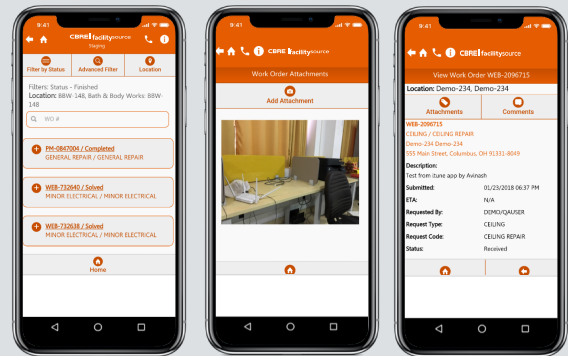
9:41

CBRE | facilitysource
Nagesy

Filter by Status
Advanced Filter
Location

Filters: Status - Finished
Location: BBW-148, Bath & Body Works: BBW-148

WO #

PM-0847004 / Completed
GENERAL REPAIR / GENERAL REPAIR

WEB-732640 / Solved
MINOR ELECTRICAL / MINOR ELECTRICAL

WEB-732638 / Solved
MINOR ELECTRICAL / MINOR ELECTRICAL

Home

9:41

CBRE | facilitysource

Work Order Attachments

Add Attachment

9:41

CBRE | facilitysource

View Work Order WEB-2096715

Location: Demo-234, Demo-234

Attachments
Comments

WEB-2096715
CEILING / CEILING REPAIR
Demo-234 Demo-234
555 Main Street, Columbus, OH 91381-8049

Description:
Test from itune app by Avinash

| | |
|---|---|
| Submitted: | 01/23/2018 06:37 PM |
| ETA: | N/A |
| Requested By: | DEMO/QAUSER |
| Request Type: | CEILING |
| Request Code: | CEILING REPAIR |
| Status: | Received |